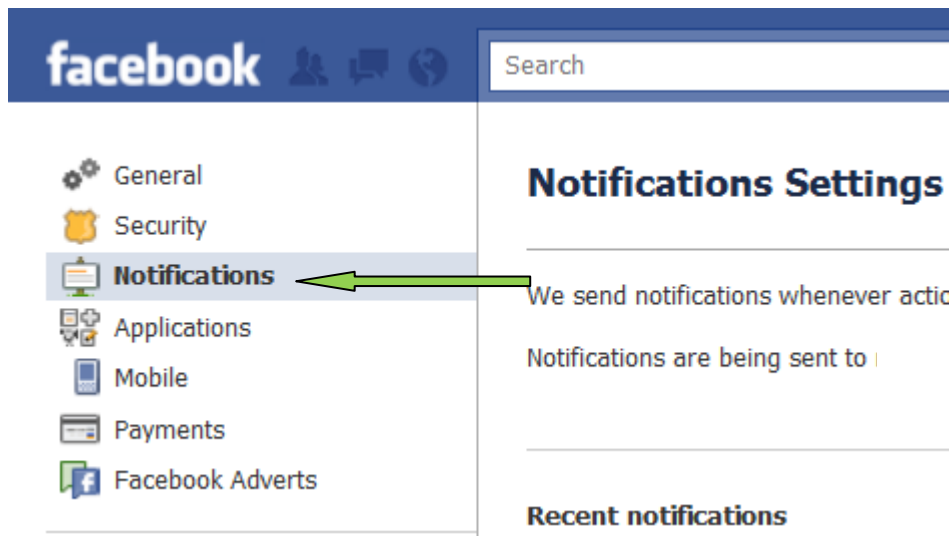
facebook

Search

General
Security
Notifications
Applications
Mobile
Payments
Facebook Adverts

Notifications Settings

We send notifications whenever actic

Notifications are being sent to

Recent notifications